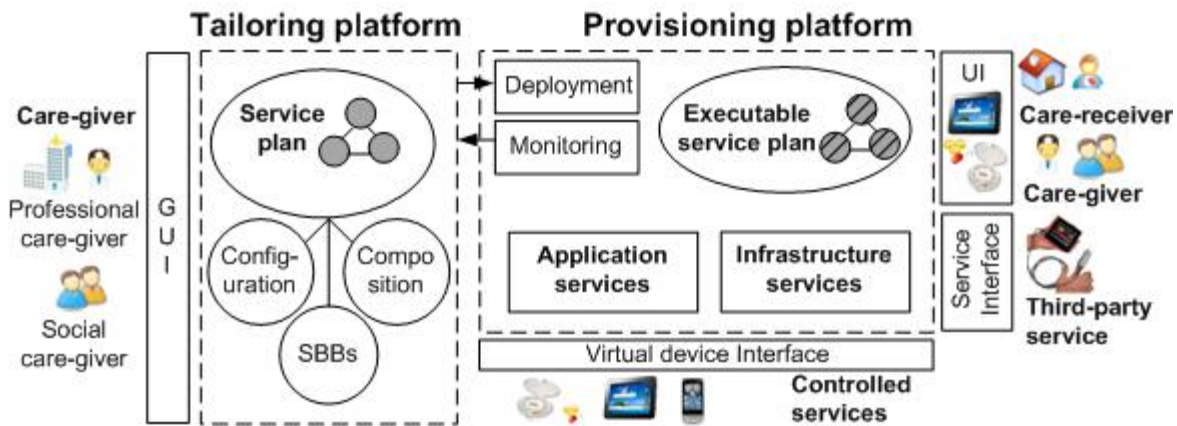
Tailoring platform

Provisioning platform

Care-giver

Professional care-giver

Social care-giver

G U I

Service plan

Configuration

Composition

SBBs

Deployment

Monitoring

Executable service plan

Application services

Infrastructure services

Virtual device Interface

Controlled services

UI

Care-receiver

Care-giver

Service Interface

Third-party service